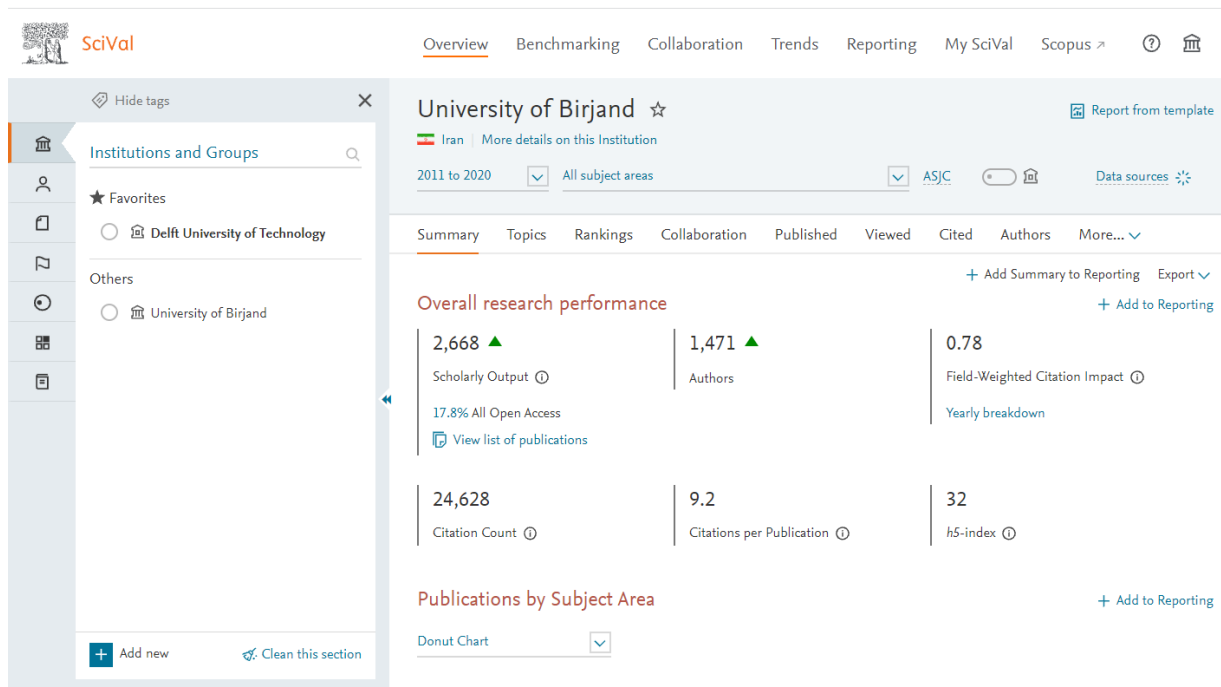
SciVal

Overview Benchmarking Collaboration Trends Reporting My SciVal Scopus ↗

Hide tags

Institutions and Groups

Favorites

Delft University of Technology

Others

University of Birjand

Add new

Clean this section

University of Birjand

Report from template

Iran | More details on this Institution

2011 to 2020

All subject areas

ASJC

Data sources

Summary Topics Rankings Collaboration Published Viewed Cited Authors More...

Add Summary to Reporting Export

Overall research performance

Add to Reporting

2,668

Scholarly Output

17.8% All Open Access

View list of publications

1,471

Authors

0.78

Field-Weighted Citation Impact

Yearly breakdown

24,628

Citation Count

9.2

Citations per Publication

32

h5-index

Publications by Subject Area

Add to Reporting

Donut Chart